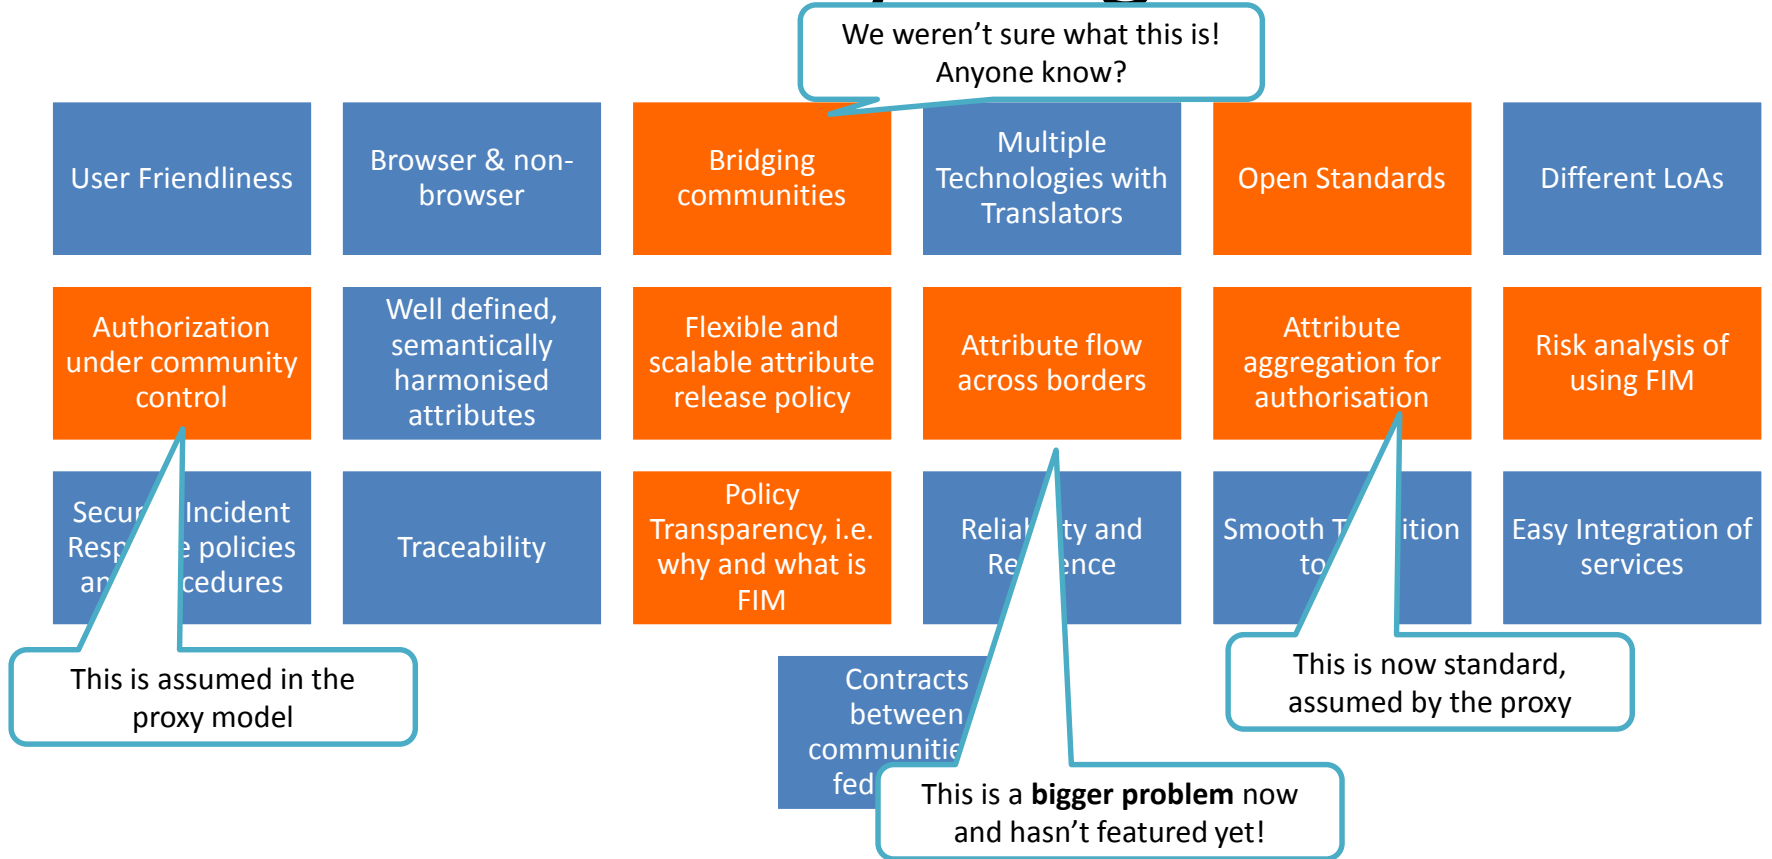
We weren't sure what this is! Anyone know?

User Friendliness

Browser & non-browser

Bridging communities

Multiple Technologies with Translators

Open Standards

Different LoAs

Authorization under community control

Well defined, semantically harmonised attributes

Flexible and scalable attribute release policy

Attribute flow across borders

Attribute aggregation for authorisation

Risk analysis of using FIM

Secur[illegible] Incident Resp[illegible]e policies an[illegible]cedures

Traceability

Policy Transparency, i.e. why and what is FIM

Relia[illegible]ty and Re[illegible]ence

Smooth T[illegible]ition to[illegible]

Easy Integration of services

This is assumed in the proxy model

Contracts between communitie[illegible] fed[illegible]

This is a **bigger problem** now and hasn't featured yet!

This is now standard, assumed by the proxy